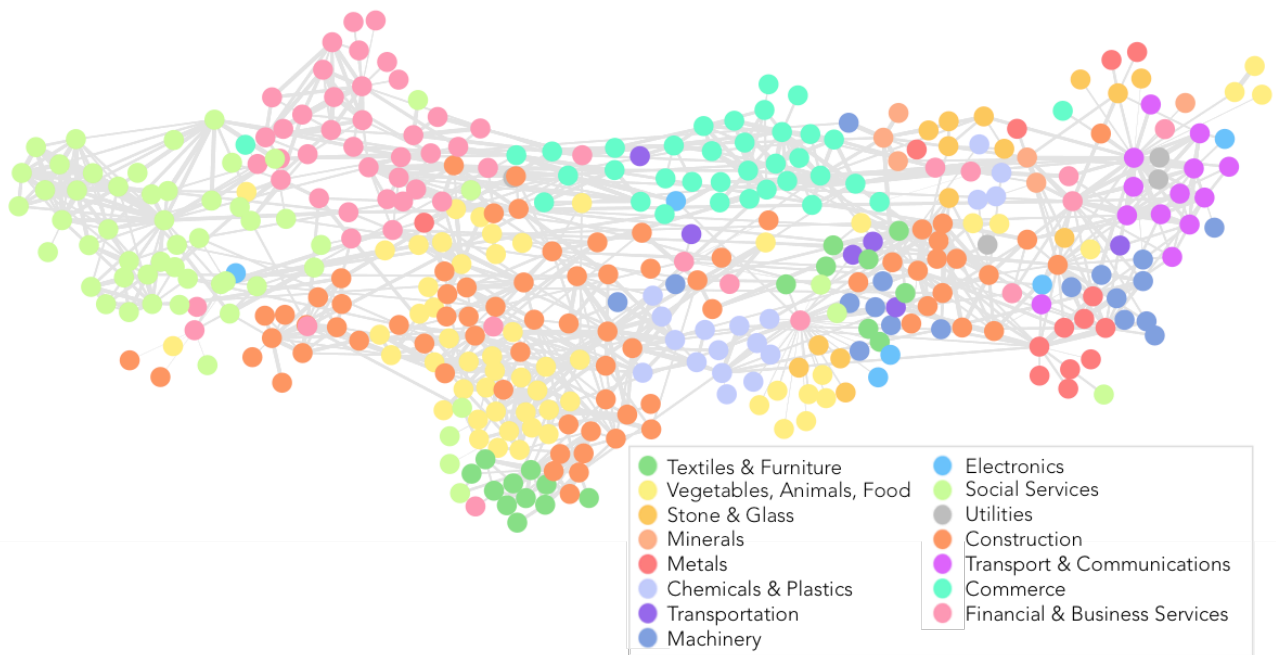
Textiles & Furniture
Vegetables, Animals, Food
Stone & Glass
Minerals
Metals
Chemicals & Plastics
Transportation
Machinery

Electronics
Social Services
Utilities
Construction
Transport & Communications
Commerce
Financial & Business Services